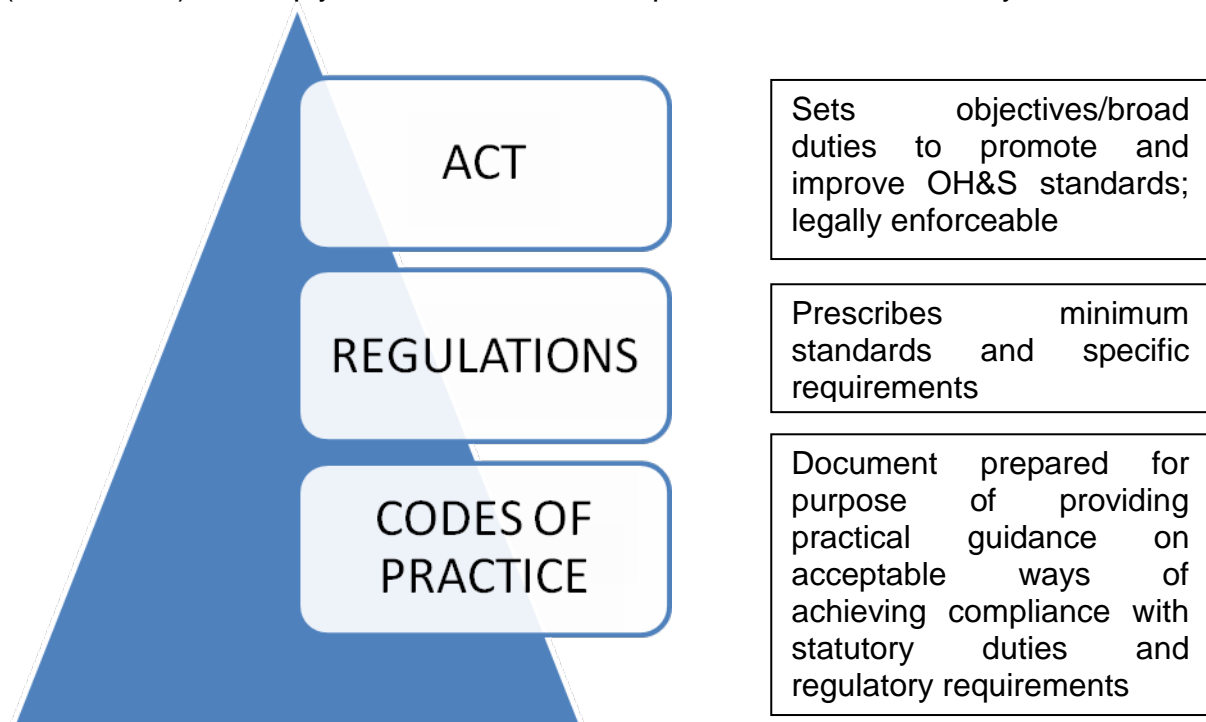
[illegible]

ACT

Sets objectives/broad duties to promote and improve OH&S standards; legally enforceable

REGULATIONS

Prescribes minimum standards and specific requirements

CODES OF PRACTICE

Document prepared for purpose of providing practical guidance on acceptable ways of achieving compliance with statutory duties and regulatory requirements